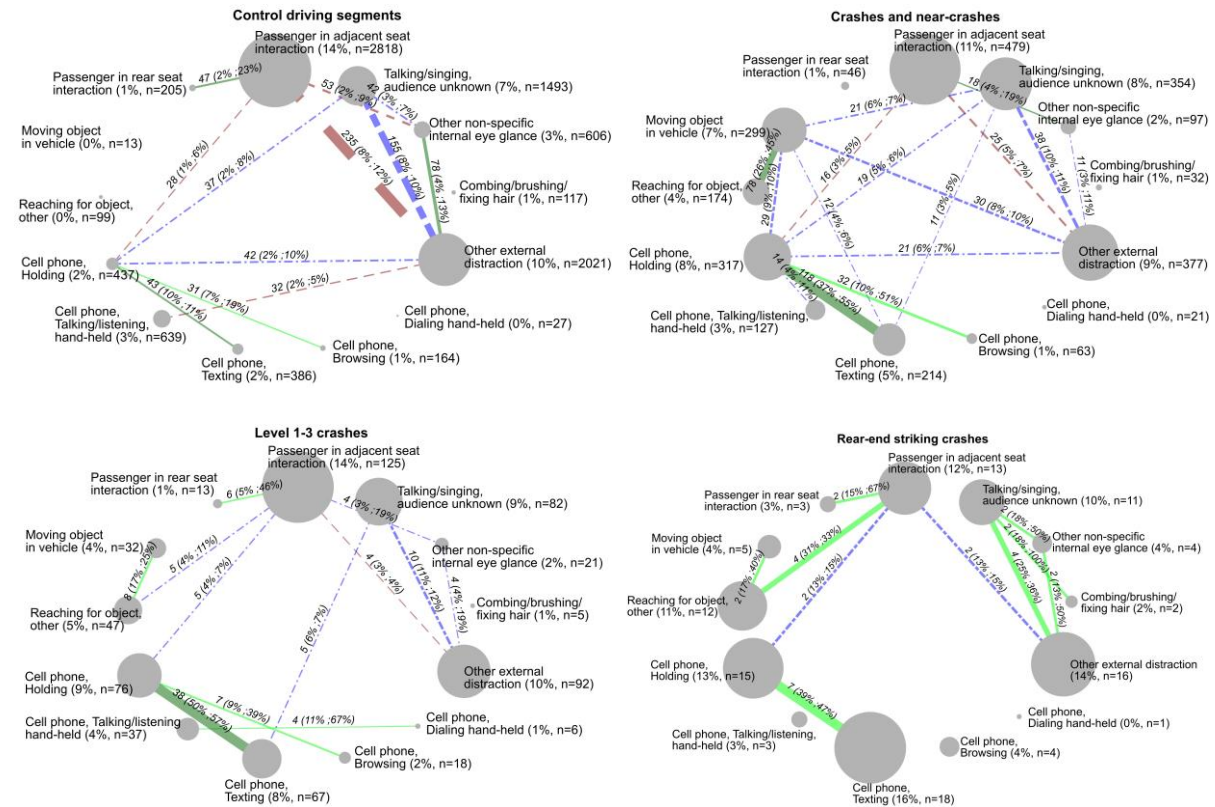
Control driving segments

Passenger in adjacent seat interaction (14%, n=2818)
Passenger in rear seat interaction (1%, n=205)
47 (2% ;23%)
Talking/singing, audience unknown (7%, n=1493)
53 (2% ;9%)
42 (3% ;7%)
Moving object in vehicle (0%, n=13)
Other non-specific internal eye glance (3%, n=606)
235 (8% ;12%)
155 (8% ;10%)
78 (4% ;13%)
28 (1% ;6%)
37 (2% ;8%)
Combing/brushing/ fixing hair (1%, n=117)
Reaching for object, other (0%, n=99)
Cell phone, Holding (2%, n=437)
42 (2% ;10%)
Other external distraction (10%, n=2021)
31 (7% ;19%)
43 (10% ;11%)
32 (2% ;5%)
Cell phone, Talking/listening, hand-held (3%, n=639)
Cell phone, Dialing hand-held (0%, n=27)
Cell phone, Texting (2%, n=386)
Cell phone, Browsing (1%, n=164)

Crashes and near-crashes

Passenger in adjacent seat interaction (11%, n=479)
Passenger in rear seat interaction (1%, n=46)
Talking/singing, audience unknown (8%, n=354)
18 (4% ;19%)
Moving object in vehicle (7%, n=299)
21 (6% ;7%)
Other non-specific internal eye glance (2%, n=97)
25 (5% ;7%)
38 (10% ;11%)
11 (3% ;11%)
Combing/brushing/ fixing hair (1%, n=32)
78 (26% ;45%)
16 (3% ;5%)
19 (5% ;6%)
Reaching for object, other (4%, n=174)
29 (9% ;10%)
12 (4% ;6%)
11 (3% ;5%)
30 (8% ;10%)
Cell phone, Holding (8%, n=317)
21 (6% ;7%)
Other external distraction (9%, n=377)
14 (4% ;11%)
118 (37% ;55%)
32 (10% ;51%)
Cell phone, Talking/listening, hand-held (3%, n=127)
Cell phone, Dialing hand-held (0%, n=21)
Cell phone, Browsing (1%, n=63)
Cell phone, Texting (5%, n=214)

Level 1-3 crashes

Passenger in adjacent seat interaction (14%, n=125)
Passenger in rear seat interaction (1%, n=13)
6 (5% ;46%)
Talking/singing, audience unknown (9%, n=82)
4 (3% ;19%)
Moving object in vehicle (4%, n=32)
8 (17% ;25%)
5 (4% ;11%)
Other non-specific internal eye glance (2%, n=21)
10 (11% ;12%)
4 (4% ;19%)
Reaching for object, other (5%, n=47)
5 (4% ;7%)
4 (3% ;4%)
Combing/brushing/ fixing hair (1%, n=5)
5 (6% ;7%)
Other external distraction (10%, n=92)
Cell phone, Holding (9%, n=76)
38 (50% ;57%)
7 (9% ;39%)
4 (11% ;67%)
Cell phone, Talking/listening hand-held (4%, n=37)
Cell phone, Dialing hand-held (1%, n=6)
Cell phone, Browsing (2%, n=18)
Cell phone, Texting (8%, n=67)

Rear-end striking crashes

Passenger in adjacent seat interaction (12%, n=13)
Passenger in rear seat interaction (3%, n=3)
2 (15% ;67%)
Talking/singing, audience unknown (10%, n=11)
2 (18% ;50%)
Other non-specific internal eye glance (4%, n=4)
Moving object in vehicle (4%, n=5)
4 (31% ;33%)
2 (18% ;10%)
2 (17% ;40%)
2 (13% ;15%)
2 (13% ;15%)
4 (25% ;36%)
2 (13% ;50%)
Combing/brushing/ fixing hair (2%, n=2)
Reaching for object, other (11%, n=12)
Other external distraction (14%, n=16)
Cell phone, Holding (13%, n=15)
7 (39% ;47%)
Cell phone, Dialing hand-held (0%, n=1)
Cell phone, Talking/listening, hand-held (3%, n=3)
Cell phone, Browsing (4%, n=4)
Cell phone, Texting (16%, n=18)